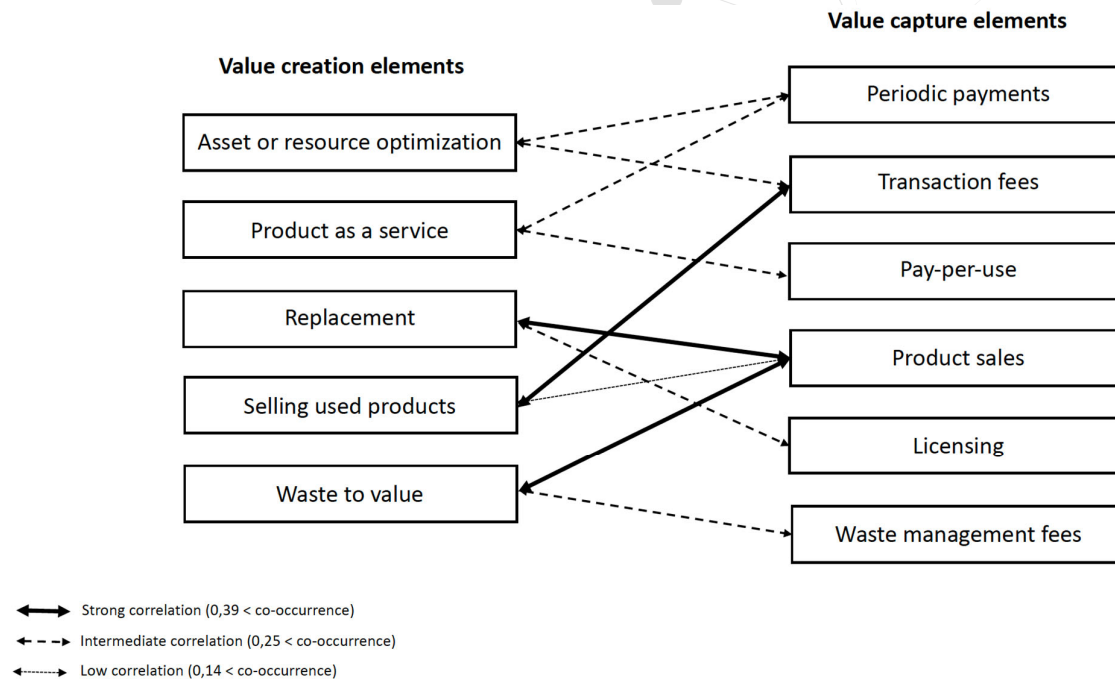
Value creation elements

Value capture elements

Asset or resource optimization

Product as a service

Replacement

Selling used products

Waste to value

Periodic payments

Transaction fees

Pay-per-use

Product sales

Licensing

Waste management fees

Strong correlation (0,39 < co-occurrence)

Intermediate correlation (0,25 < co-occurrence)

Low correlation (0,14 < co-occurrence)